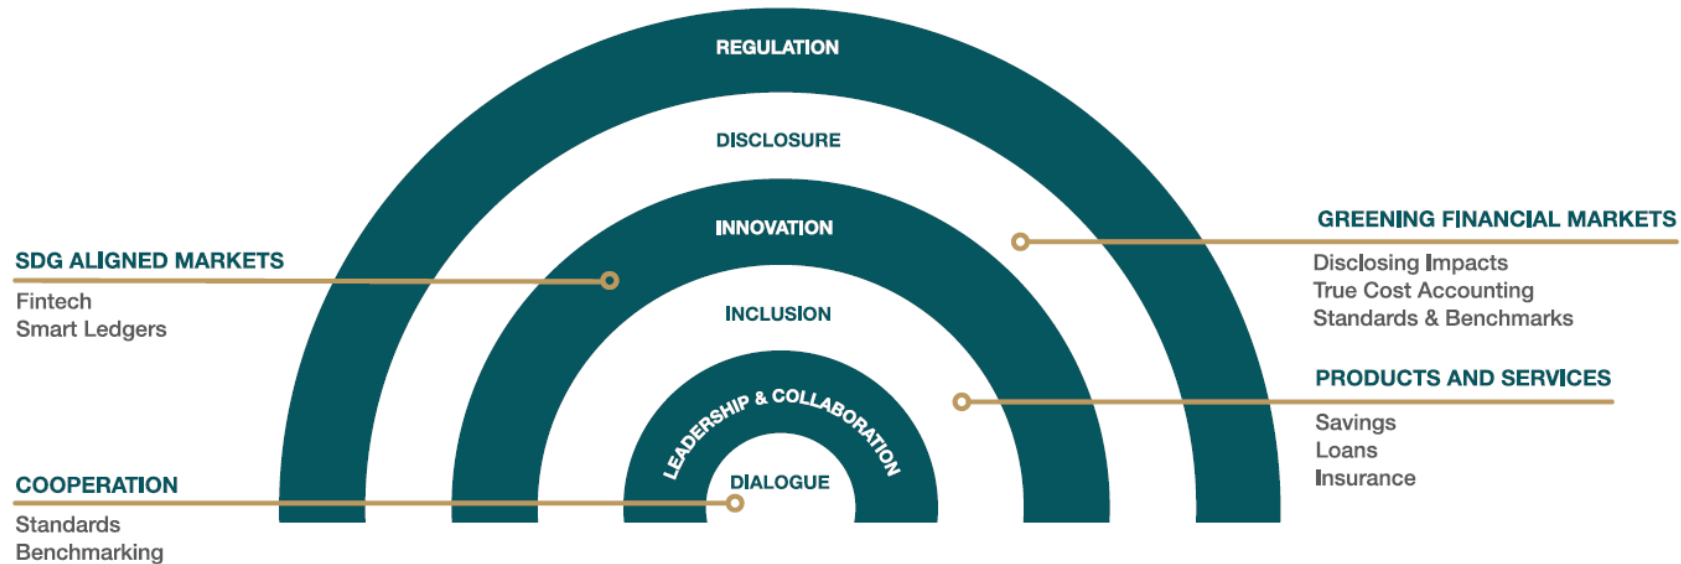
REGULATION

DISCLOSURE

INNOVATION

INCLUSION

LEADERSHIP & COLLABORATION

DIALOGUE

SDG ALIGNED MARKETS
Fintech
Smart Ledgers

COOPERATION
Standards
Benchmarking

GREENING FINANCIAL MARKETS
Disclosing Impacts
True Cost Accounting
Standards & Benchmarks

PRODUCTS AND SERVICES
Savings
Loans
Insurance